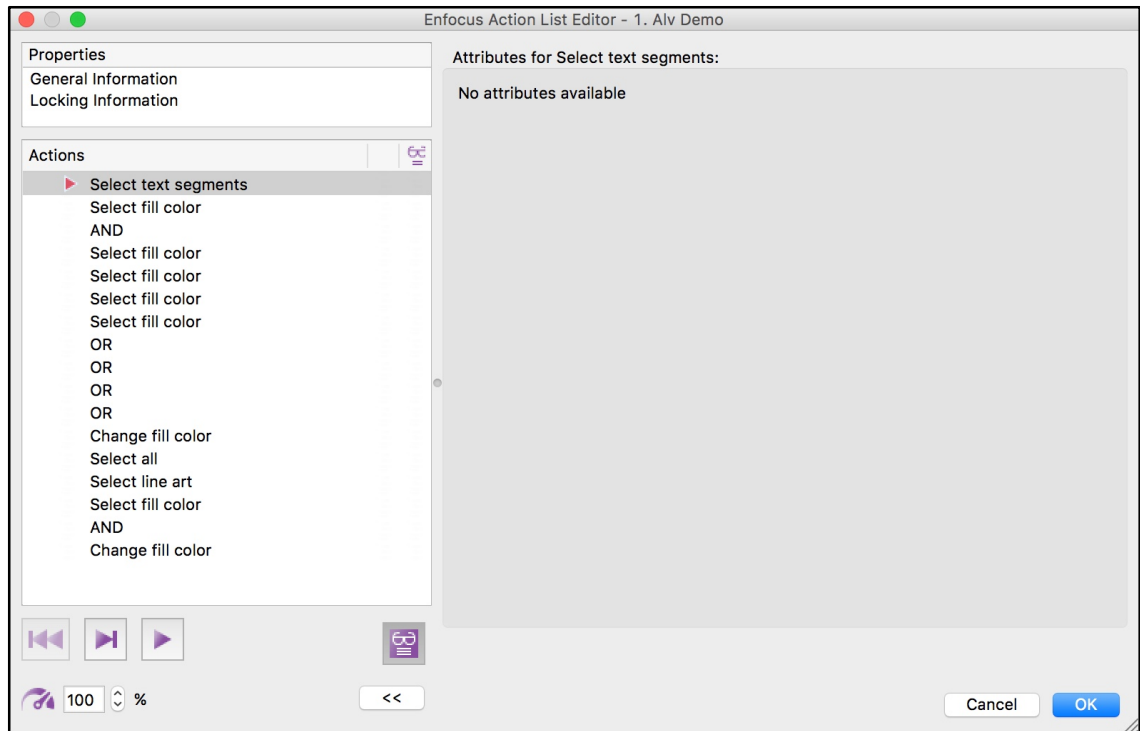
Enfocus Action List Editor - 1. Alv Demo

Properties
General Information
Locking Information

Actions
Select text segments
Select fill color
AND
Select fill color
Select fill color
Select fill color
Select fill color
OR
OR
OR
OR
Change fill color
Select all
Select line art
Select fill color
AND
Change fill color

100 %
<<

Attributes for Select text segments:
No attributes available

Cancel
OK